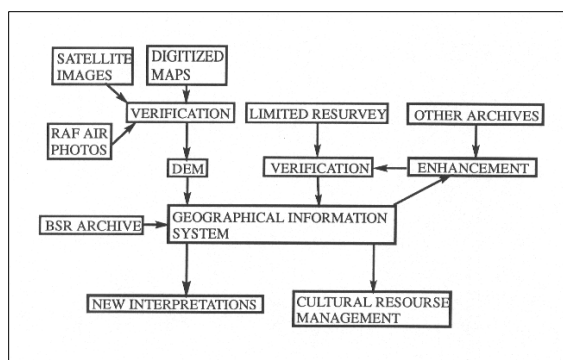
SATELLITE IMAGES

DIGITIZED MAPS

VERIFICATION

RAF AIR PHOTOS

DEM

LIMITED RESURVEY

OTHER ARCHIVES

VERIFICATION

ENHANCEMENT

BSR ARCHIVE

GEOGRAPHICAL INFORMATION SYSTEM

NEW INTERPRETATIONS

CULTURAL RESOURSE MANAGEMENT